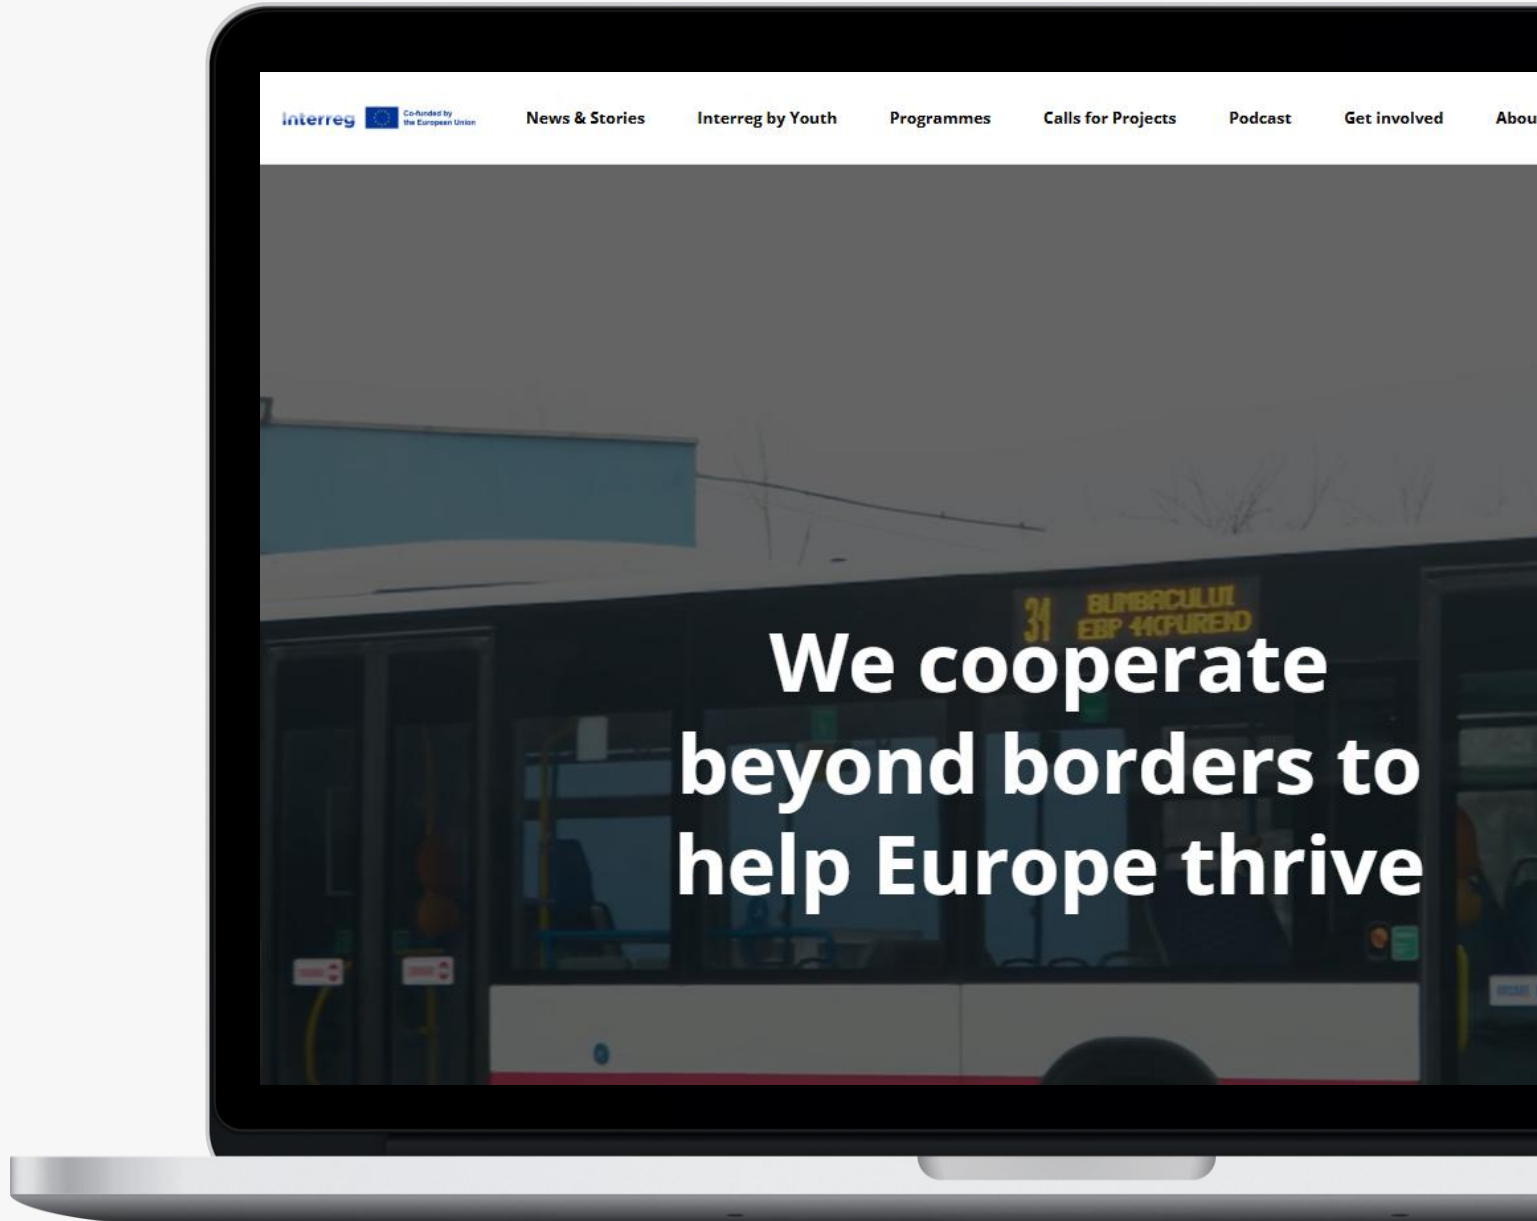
Interreg Co-funded by the European Union

News & Stories Interreg by Youth Programmes Calls for Projects Podcast Get involved Abou

31 BUMBACULUI EBP 44CPUREHD

We cooperate beyond borders to help Europe thrive